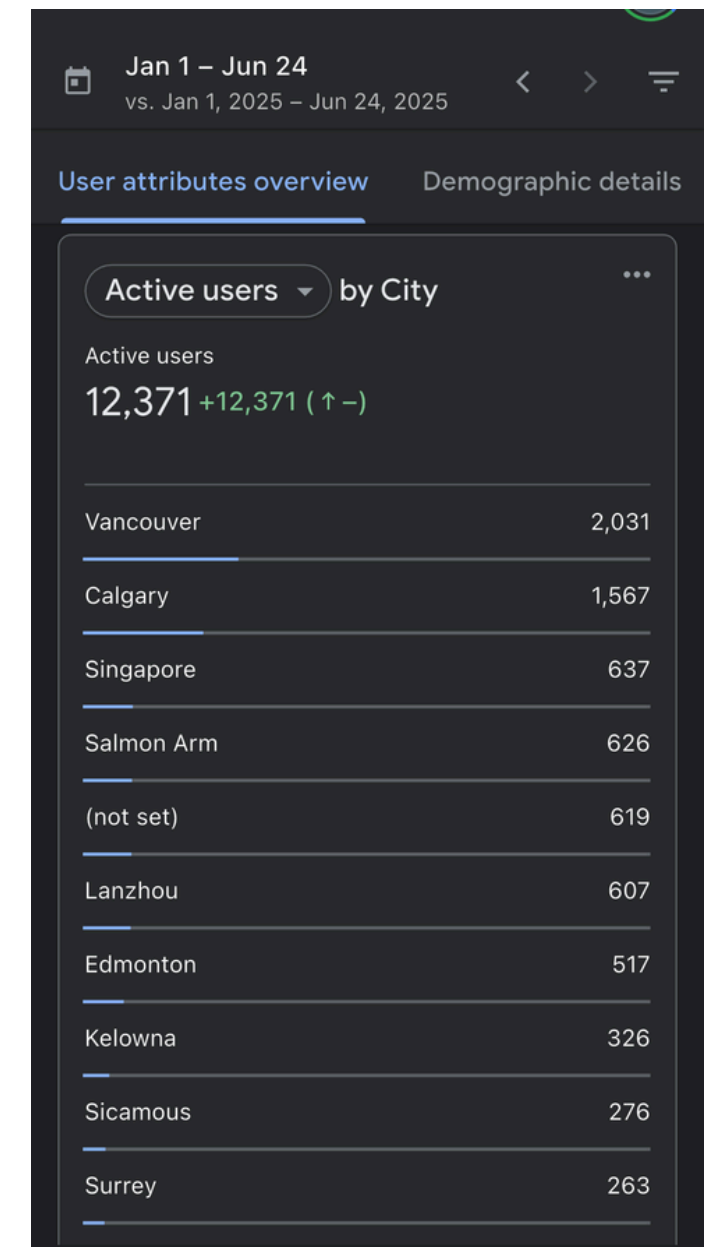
Jan 1 – Jun 24
vs. Jan 1, 2025 – Jun 24, 2025

User attributes overview Demographic details

Active users by City

Active users
12,371 +12,371 (↑ –)

| | |
|---|---|
| Vancouver | 2,031 |
| Calgary | 1,567 |
| Singapore | 637 |
| Salmon Arm | 626 |
| (not set) | 619 |
| Lanzhou | 607 |
| Edmonton | 517 |
| Kelowna | 326 |
| Sicamous | 276 |
| Surrey | 263 |